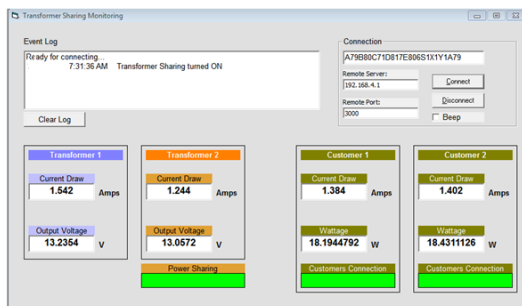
Transformer Sharing Monitoring

Event Log

Ready for connecting...
7:31:36 AM Transformer Sharing turned ON

Clear Log

Connection

A79B80C71D817E806S1X1Y1A79

Remote Server:
192.168.4.1

Remote Port:
3000

Connect

Disconnect

Beep

Transformer 1

Current Draw
1.542
Amps

Output Voltage
13.2354
V

Transformer 2

Current Draw
1.244
Amps

Output Voltage
13.0572
V

Power Sharing

Customer 1

Current Draw
1.384
Amps

Wattage
18.1944792
W

Customers Connection

Customer 2

Current Draw
1.402
Amps

Wattage
18.4311126
W

Customers Connection